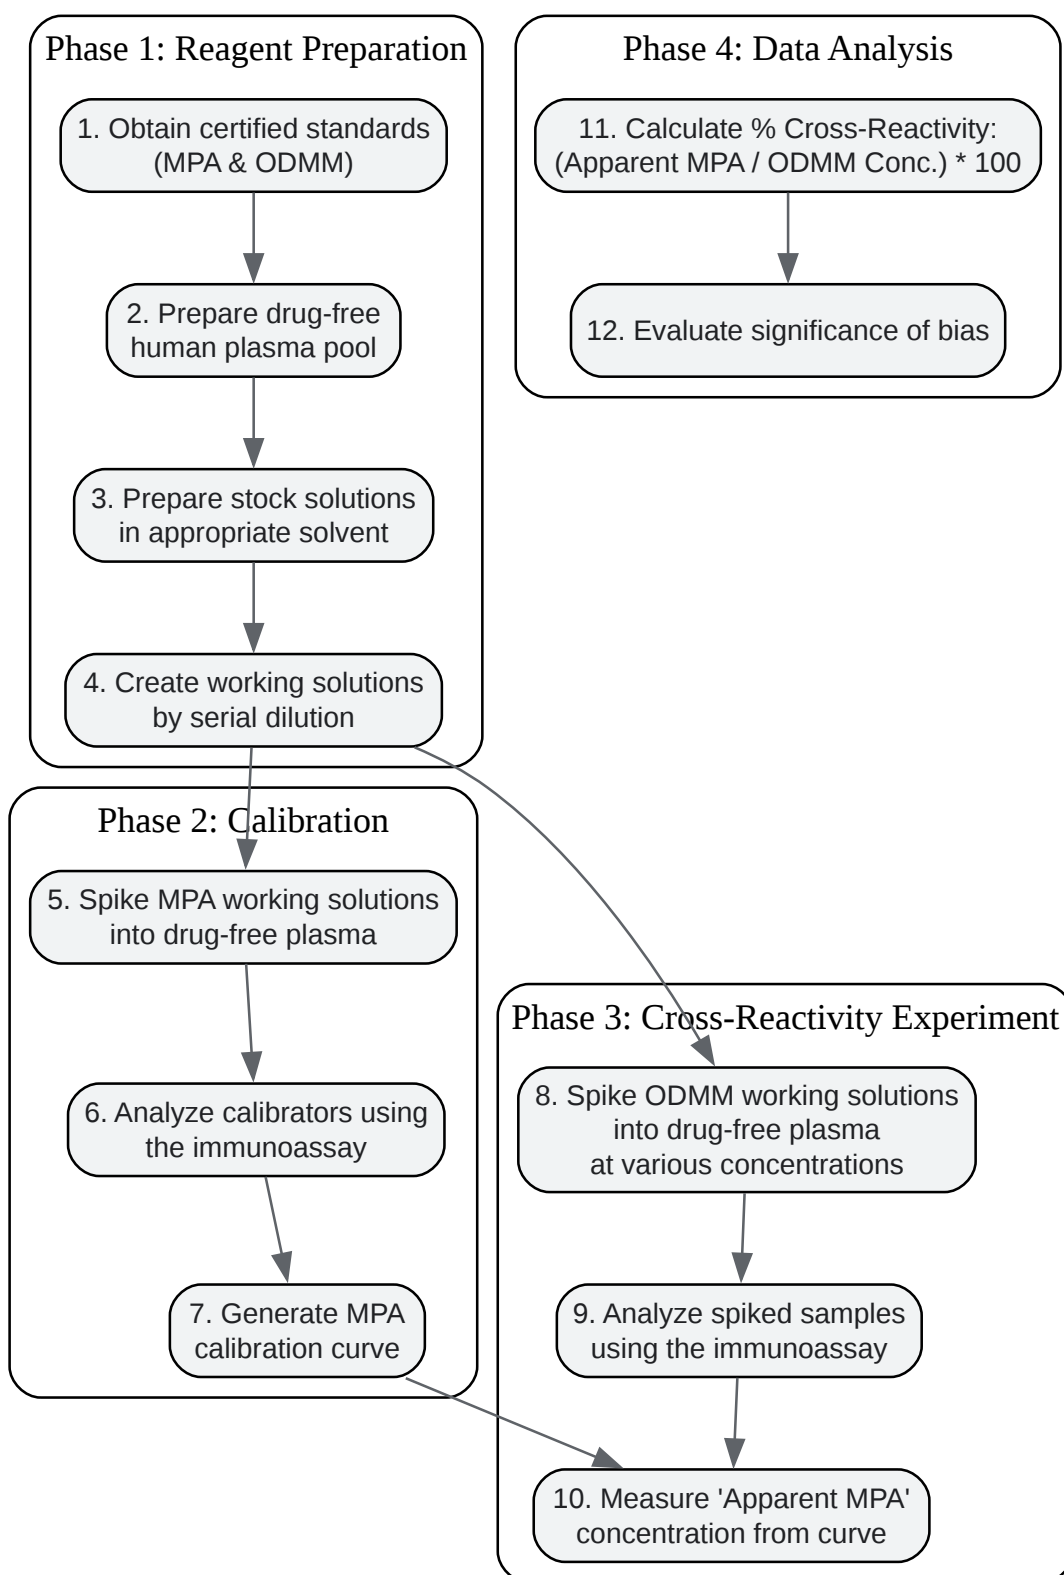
Phase 1: Reagent Preparation

1. Obtain certified standards (MPA & ODMM)

2. Prepare drug-free human plasma pool

3. Prepare stock solutions in appropriate solvent

4. Create working solutions by serial dilution

Phase 4: Data Analysis

11. Calculate % Cross-Reactivity: (Apparent MPA / ODMM Conc.) * 100

12. Evaluate significance of bias

Phase 2: Calibration

5. Spike MPA working solutions into drug-free plasma

6. Analyze calibrators using the immunoassay

7. Generate MPA calibration curve

Phase 3: Cross-Reactivity Experiment

8. Spike ODMM working solutions into drug-free plasma at various concentrations

9. Analyze spiked samples using the immunoassay

10. Measure 'Apparent MPA' concentration from curve